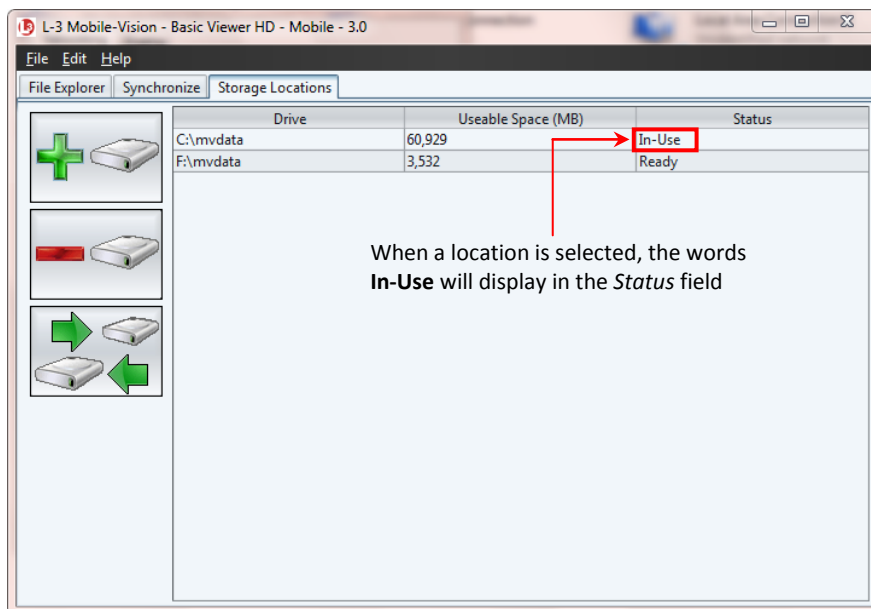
L-3 Mobile-Vision - Basic Viewer HD - Mobile - 3.0

File Edit Help

File Explorer | Synchronize | Storage Locations

| Drive | Useable Space (MB) | Status |
|---|---|---|
| C:\mvdata | 60,929 | In-Use |
| F:\mvdata | 3,532 | Ready |

When a location is selected, the words **In-Use** will display in the *Status* field